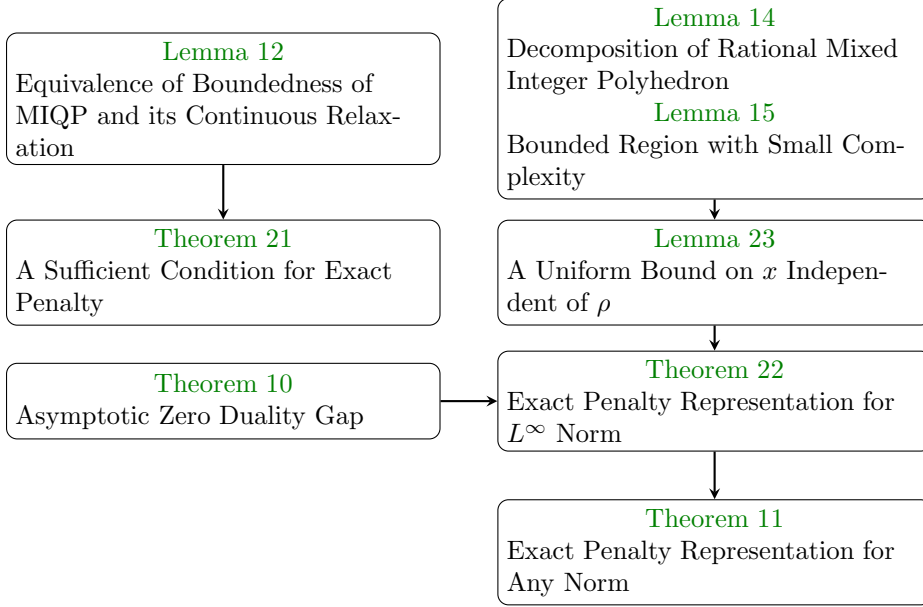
Lemma 12
Equivalence of Boundedness of MIQP and its Continuous Relaxation

Theorem 21
A Sufficient Condition for Exact Penalty

Theorem 10
Asymptotic Zero Duality Gap

Lemma 14
Decomposition of Rational Mixed Integer Polyhedron

Lemma 15
Bounded Region with Small Complexity

Lemma 23
A Uniform Bound on $x$ Independent of $\rho$

Theorem 22
Exact Penalty Representation for $L^{\infty}$ Norm

Theorem 11
Exact Penalty Representation for Any Norm